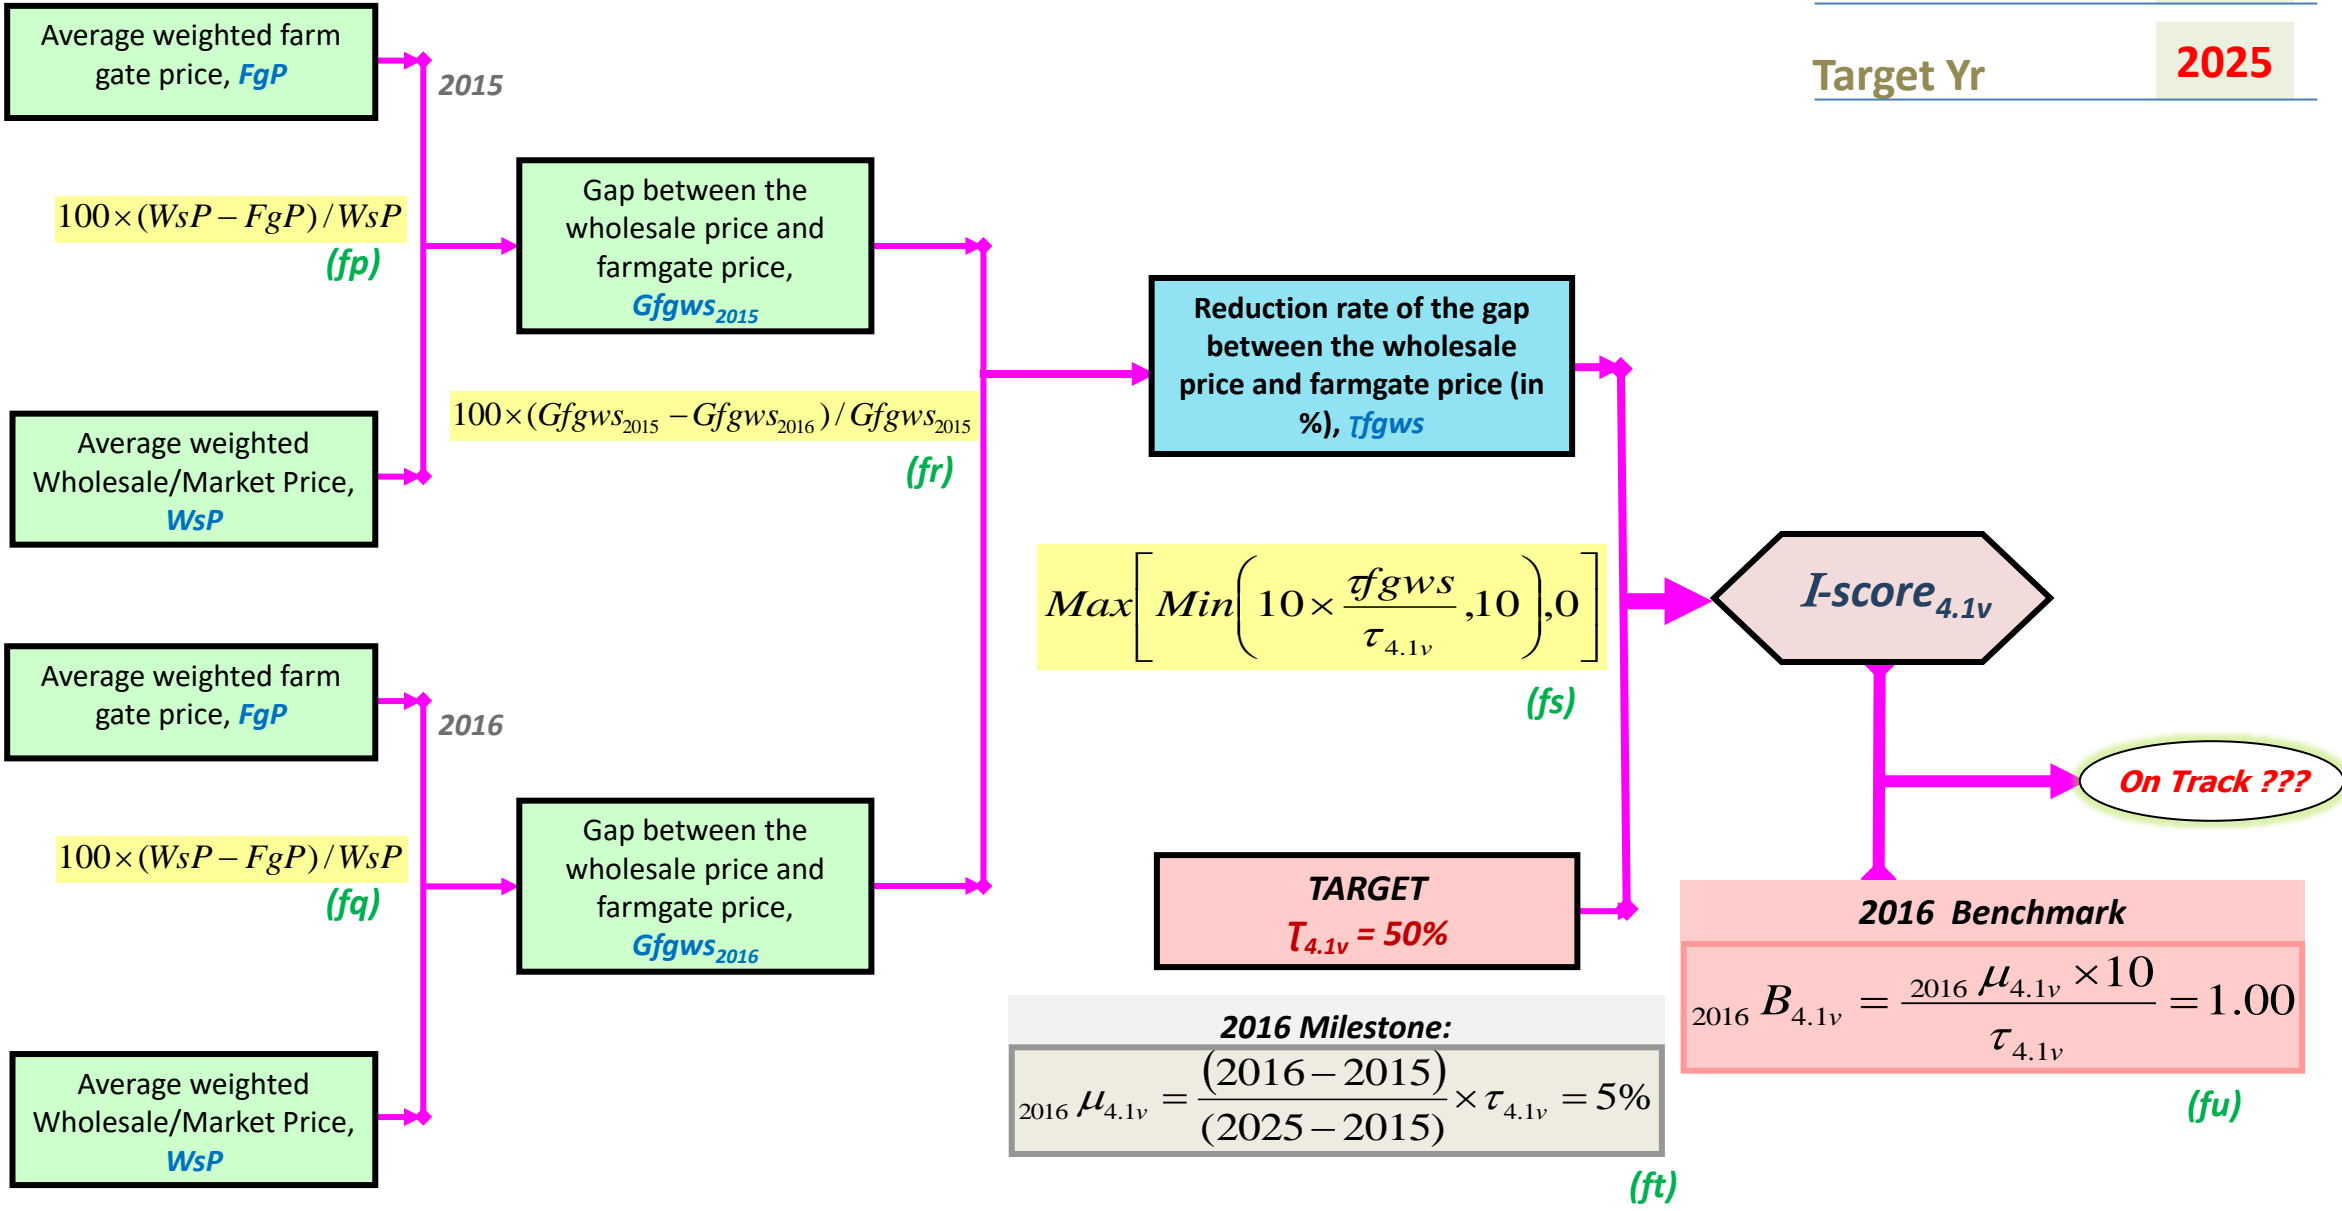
Average weighted farm gate price, FgP

2015

$100\times(WsP-FgP)/WsP$

(fp)

Gap between the wholesale price and farmgate price, $Gfgws_{2015}$

Average weighted Wholesale/Market Price, WsP

$100\times(Gfgws_{2015}-Gfgws_{2016})/Gfgws_{2015}$

(fr)

Reduction rate of the gap between the wholesale price and farmgate price (in %), Ŧfgws

Target Yr 2025

$Max\left[Min\left(10\times\frac{Ŧfgws}{\tau_{4.1v}},10\right),0\right]$

(fs)

I-score$_{4.1v}$

Average weighted farm gate price, FgP

2016

$100\times(WsP-FgP)/WsP$

(fq)

Gap between the wholesale price and farmgate price, $Gfgws_{2016}$

Average weighted Wholesale/Market Price, WsP

On Track ???

TARGET
$T_{4.1v}$ = 50%

2016 Benchmark

$_{2016}B_{4.1v}=\frac{_{2016}\mu_{4.1v}\times10}{\tau_{4.1v}}=1.00$

(fu)

2016 Milestone:

$_{2016}\mu_{4.1v}=\frac{(2016-2015)}{(2025-2015)}\times\tau_{4.1v}=5\%$

(ft)